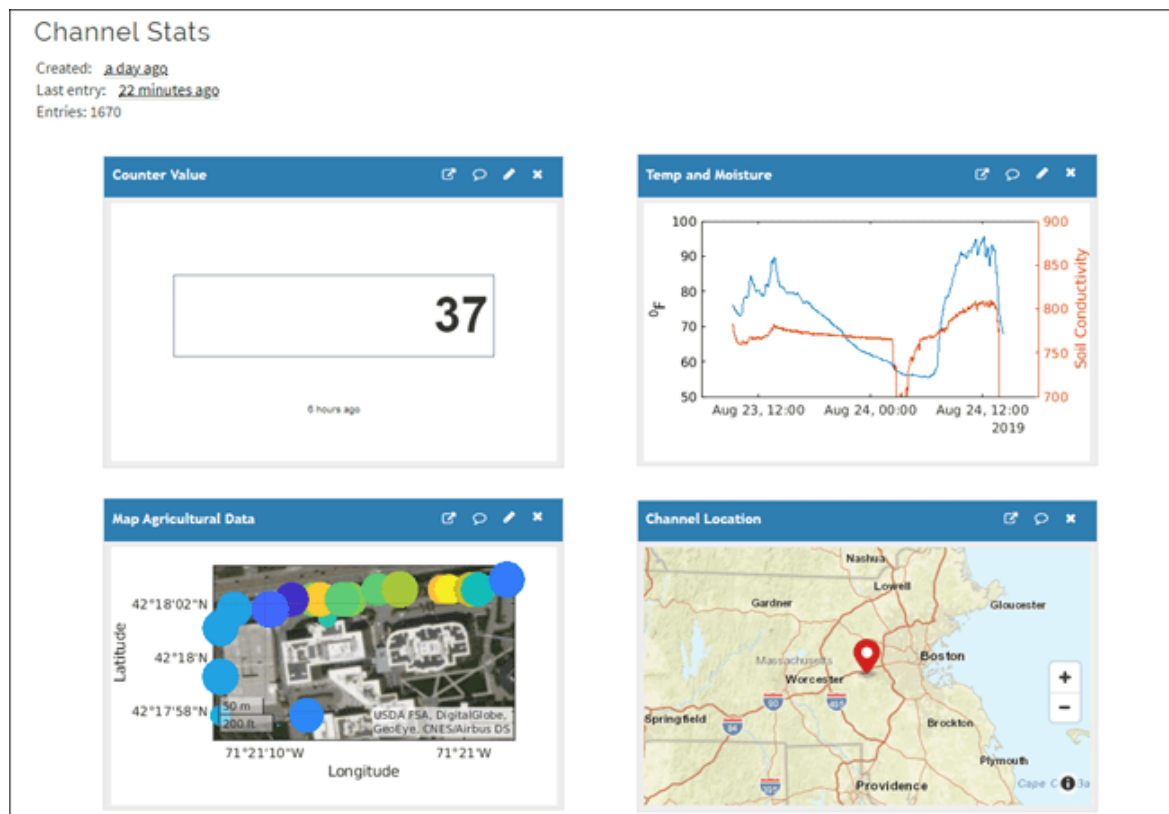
Channel Stats

Created: a day ago
Last entry: 22 minutes ago
Entries: 1670

Counter Value

37

6 hours ago

Temp and Moisture

100
90
80
70
60
50
$^0F$
900
850
800
750
700
Soil Conductivity
Aug 23, 12:00
Aug 24, 00:00
Aug 24, 12:00
2019

Map Agricultural Data

42°18'02"N
42°18'N
42°17'58"N
Latitude
50 m
200 ft
USDA FSA, DigitalGlobe, GeoEye, CNES/Airbus DS
71°21'10"W
71°21'W
Longitude

Channel Location

Nashua
Lowell
Gardner
Gloucester
Massachusetts
Boston
Worcester
Springfield
Brockton
Plymouth
Providence
90
495
84
395
+
−
Cape C